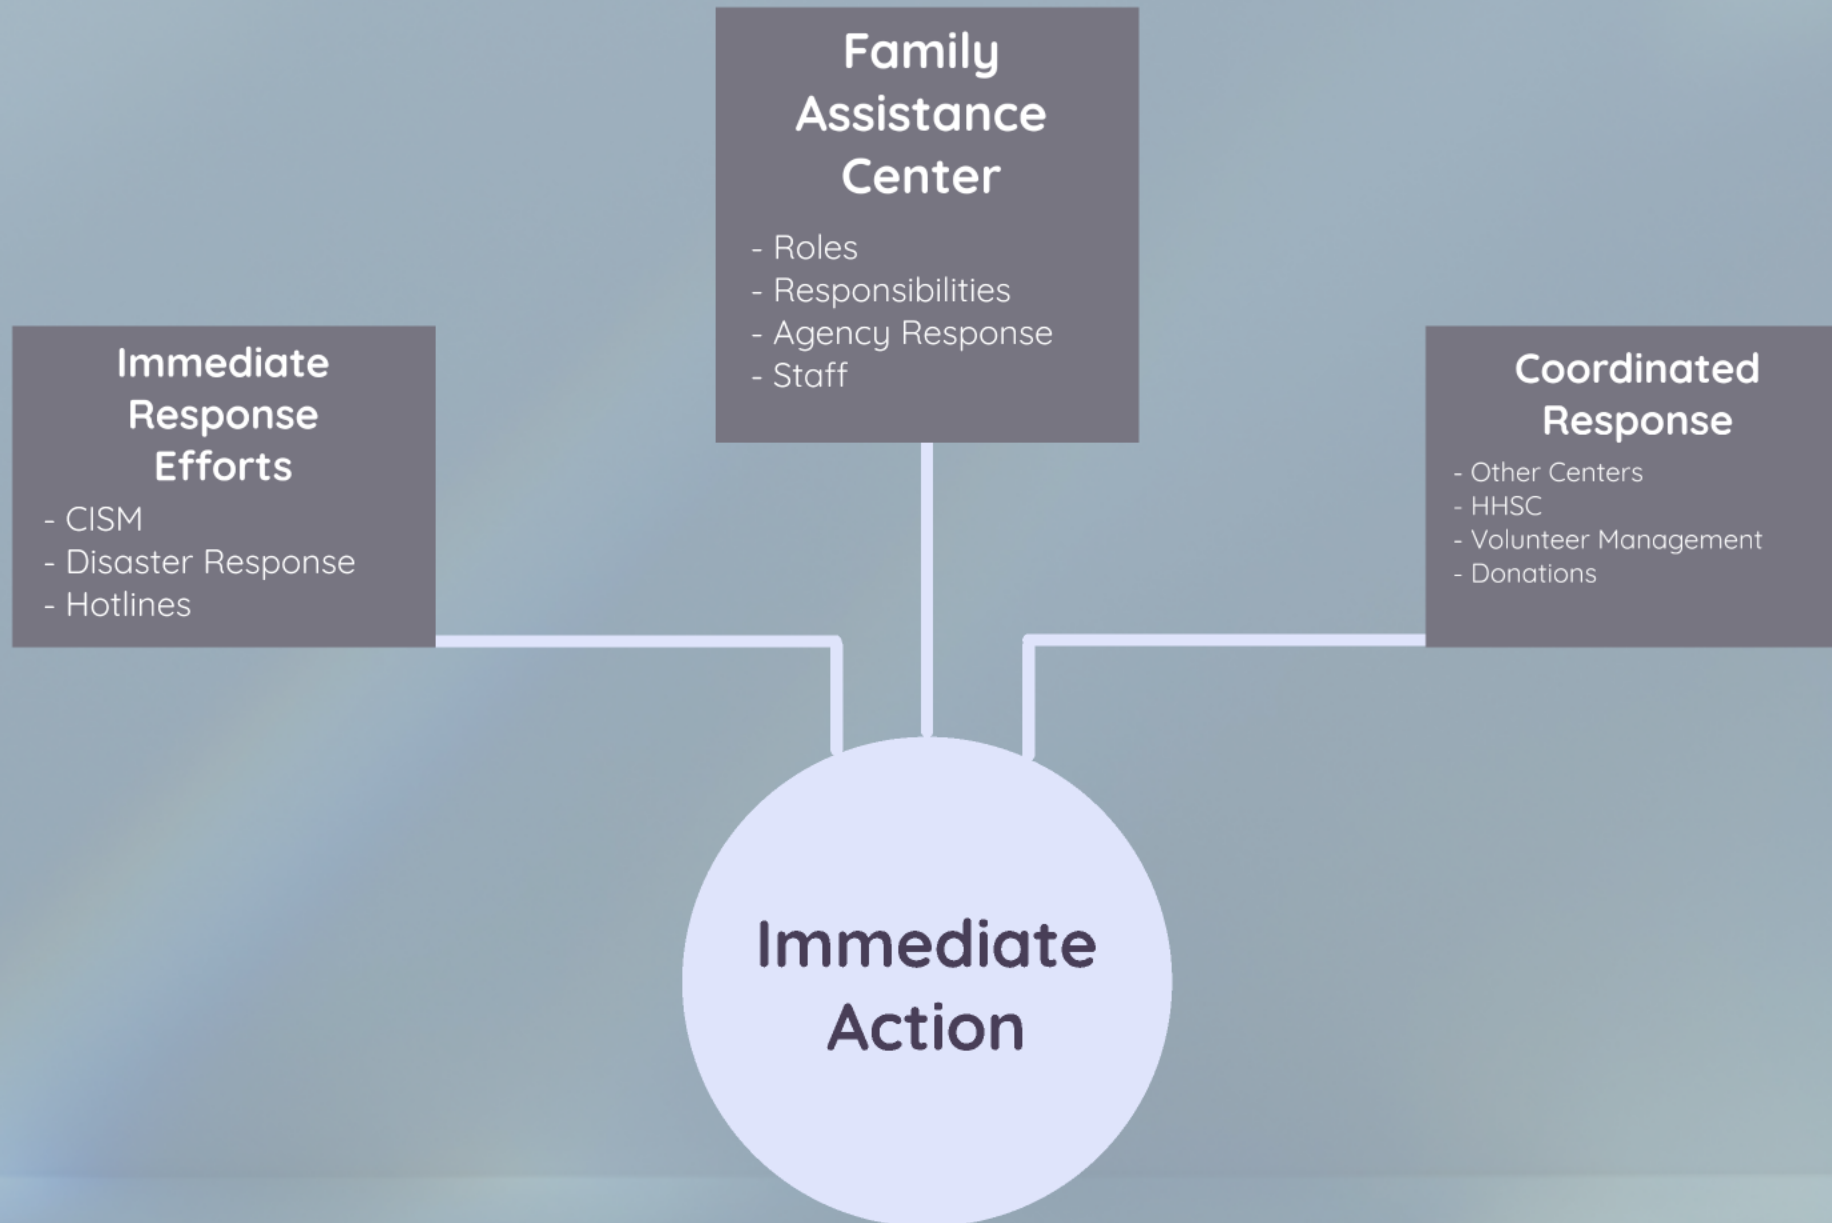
Family Assistance Center

- Roles
- Responsibilities
- Agency Response
- Staff

Immediate Response Efforts

- CISM
- Disaster Response
- Hotlines

Coordinated Response

- Other Centers
- HHSC
- Volunteer Management
- Donations

Immediate Action